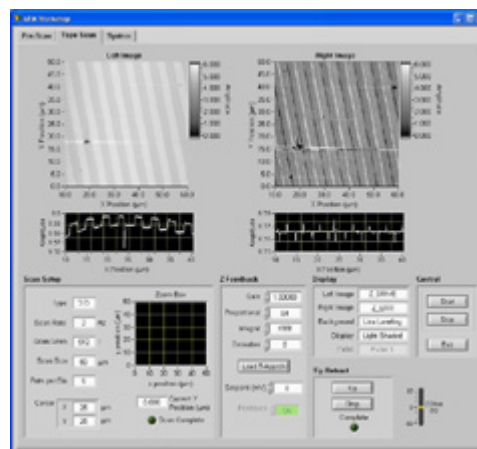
AFM Workshop

Pre Scan | Tope Scan | System

Left Image

Right Image

X Position (µm)

Y Position (µm)

Amplitude

Scan Setup

Zoom Box

Z Feedback

Gain

Proportional

Integral

Derivative

Load Approach

Setpoint (mV)

Display

Left Image

Right Image

Background

Display

Line Leveling

Light Shaded

Control

Start

Stop

Exit

Tip Retract

Up

Stop

Complete

Scan Complete